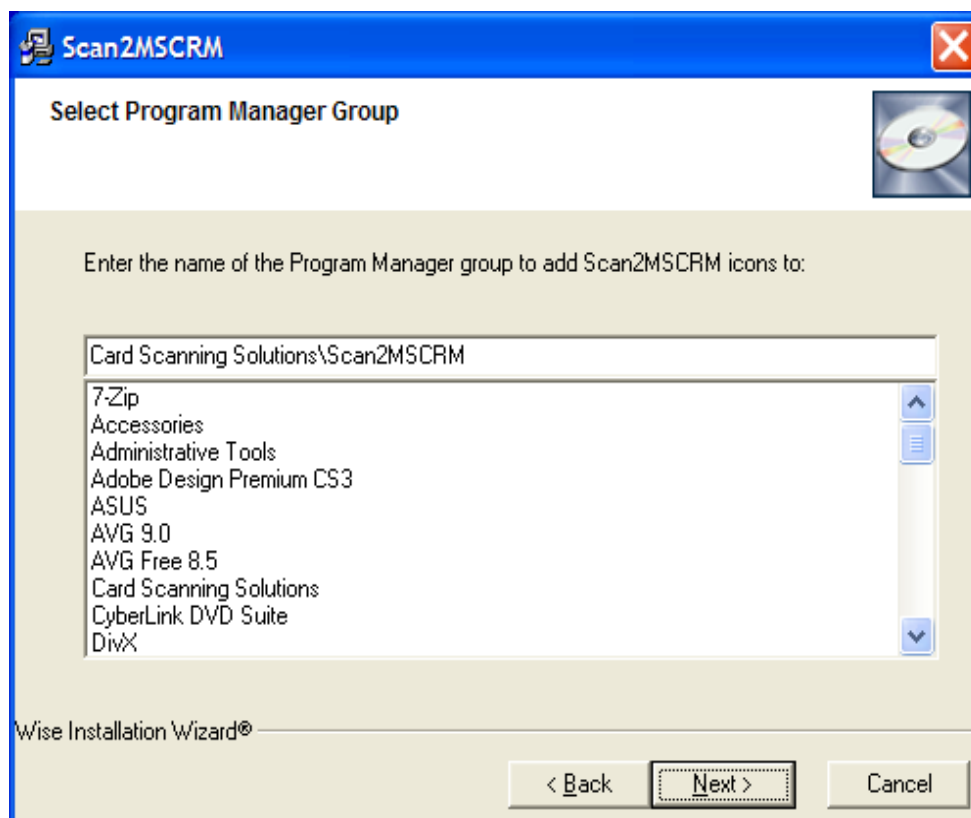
Scan2MSCRM

Select Program Manager Group

Enter the name of the Program Manager group to add Scan2MSCRM icons to:

Card Scanning Solutions\Scan2MSCRM

7-Zip
Accessories
Administrative Tools
Adobe Design Premium CS3
ASUS
AVG 9.0
AVG Free 8.5
Card Scanning Solutions
CyberLink DVD Suite
DivX

Wise Installation Wizard®

< Back
Next >
Cancel